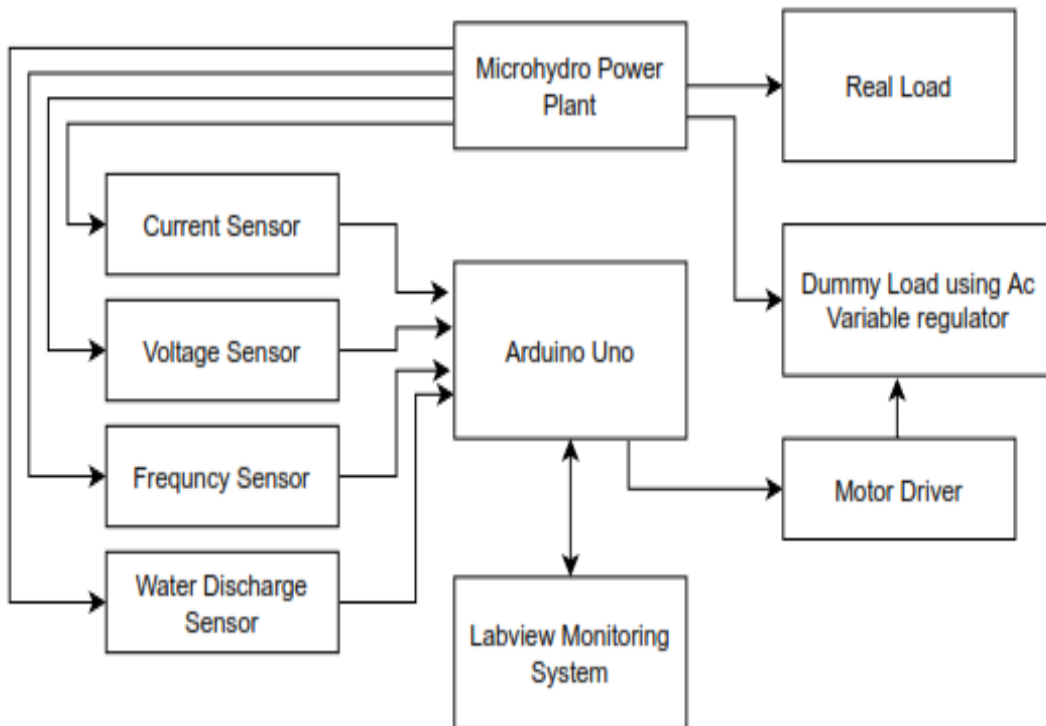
Microhydro Power Plant

Real Load

Current Sensor

Arduino Uno

Dummy Load using Ac Variable regulator

Voltage Sensor

Frequncy Sensor

Motor Driver

Water Discharge Sensor

Labview Monitoring System